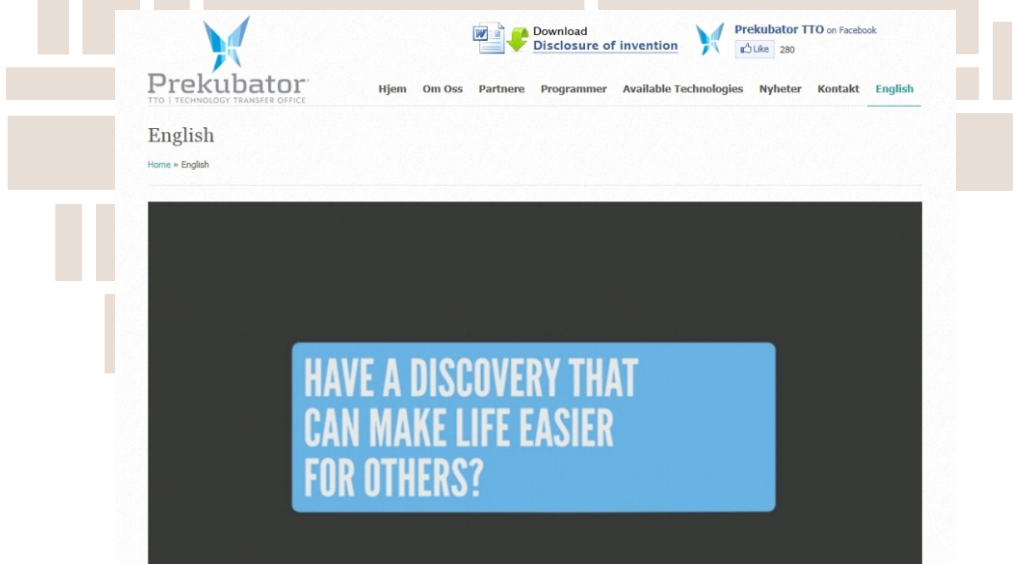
Prekubator
TTO | TECHNOLOGY TRANSFER OFFICE

Download
Disclosure of invention

Prekubator TTO on Facebook
Like 280

Hjem Om Oss Partnere Programmer Available Technologies Nyheter Kontakt English

English

Home » English

HAVE A DISCOVERY THAT CAN MAKE LIFE EASIER FOR OTHERS?